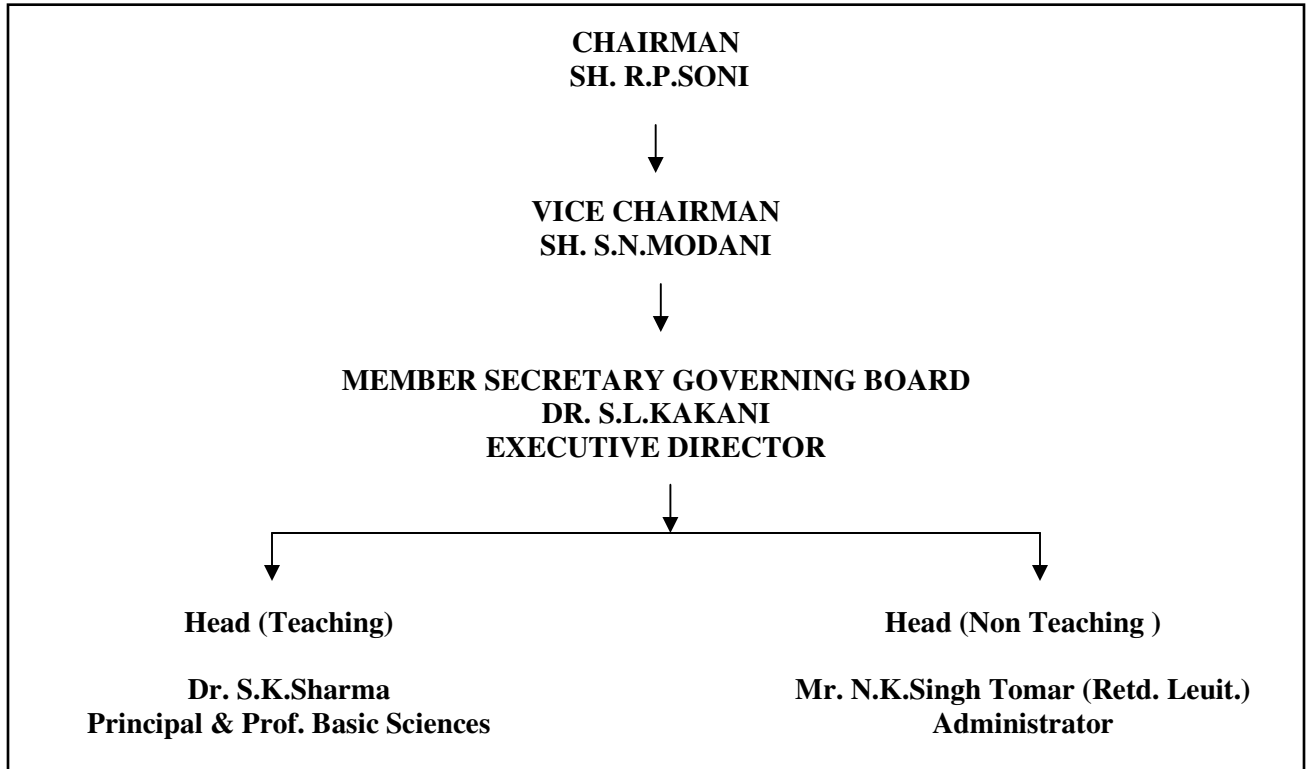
CHAIRMAN
SH. R.P.SONI

VICE CHAIRMAN
SH. S.N.MODANI

MEMBER SECRETARY GOVERNING BOARD
DR. S.L.KAKANI
EXECUTIVE DIRECTOR

Head (Teaching)

Dr. S.K.Sharma
Principal & Prof. Basic Sciences

Head (Non Teaching )

Mr. N.K.Singh Tomar (Retd. Leuit.)
Administrator